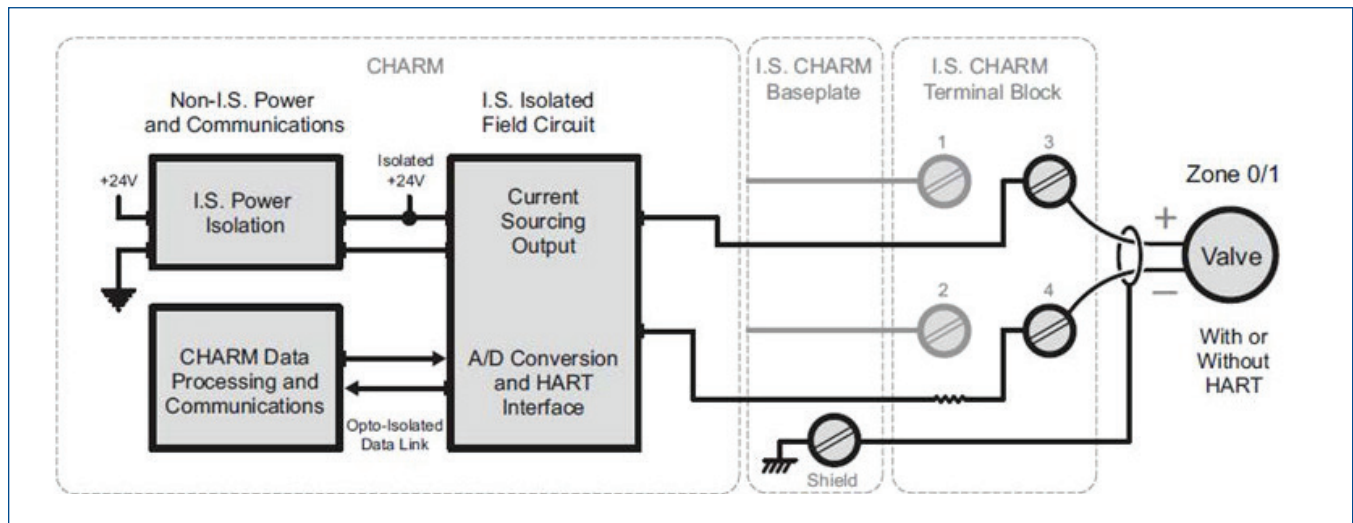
CHARM

Non-I.S. Power and Communications

I.S. Isolated Field Circuit

I.S. CHARM Baseplate

I.S. CHARM Terminal Block

+24V

I.S. Power Isolation

Isolated +24V

Current Sourcing Output

CHARM Data Processing and Communications

A/D Conversion and HART Interface

Opto-Isolated Data Link

1

2

3

4

Shield

Zone 0/1

+

−

Valve

With or Without HART